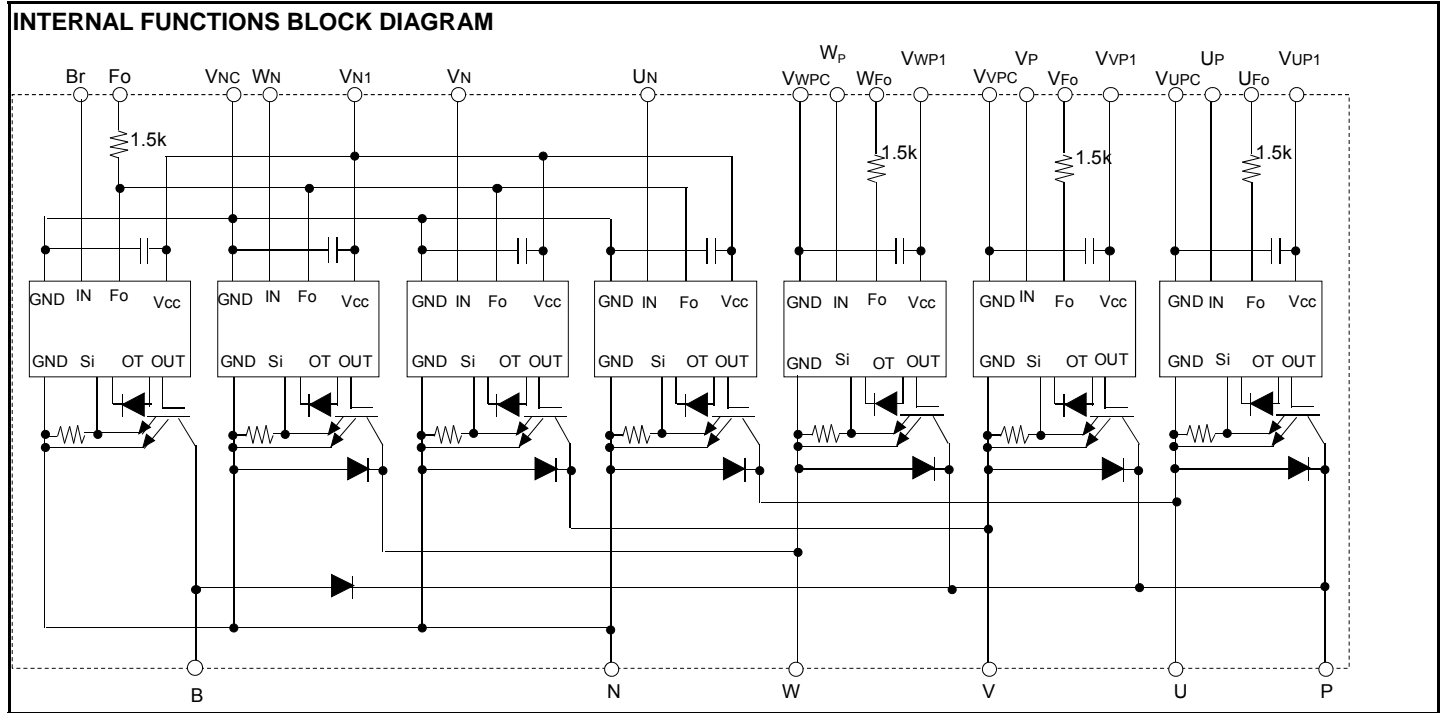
INTERNAL FUNCTIONS BLOCK DIAGRAM

Br Fo VNC WN VN1 VN UN VWPC WP WFo VWP1 VVPC VP VFo VVP1 VUPC UP UFo VUP1

1.5k 1.5k 1.5k 1.5k

GND IN Fo Vcc
GND Si OT OUT

GND IN Fo Vcc
GND Si OT OUT

GND IN Fo Vcc
GND Si OT OUT

GND IN Fo Vcc
GND Si OT OUT

GND IN Fo Vcc
GND Si OT OUT

GND IN Fo Vcc
GND Si OT OUT

GND IN Fo Vcc
GND Si OT OUT

B N W V U P